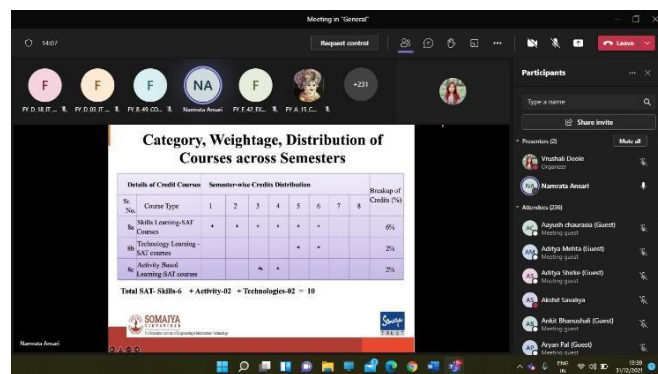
Meeting in "General"

14:07

Request control

Leave

F
FY_D_18_T...

F
FY_D_93_IT...

F
FY_B_49_CO...

NA
Namrata Ansari

F
FY_E_42_EX...

FY_A_15_C...

+231

Category, Weightage, Distribution of Courses across Semesters

| Details of Credit Courses | | Semester-wise Credits Distribution | | | | | | | | Breakup of Credits (%) |
|---|---|---|---|---|---|---|---|---|---|---|
| Sr. No. | Course Type | 1 | 2 | 3 | 4 | 5 | 6 | 7 | 8 | |
| 8a | Skills Learning-SAT Courses | * | * | * | * | * | * | | | 6% |
| 8b | Technology Learning - SAT courses | | | | | * | * | | | 2% |
| 8c | Activity Based Learning-SAT courses | | | * | * | | | | | 2% |

Total SAT- Skills-6 + Activity-02 + Technologies-02 = 10

SOMAIYA VIDYAVIHAR

Somaiya TRUST

Namrata Ansari

Participants

Type a name

Share invite

Presenters (2)

Mute all

Vrushali Deole
Organizer

Namrata Ansari

Attendees (226)

Aayush chaurasia (Guest)
Meeting guest

Aditya Mehta (Guest)
Meeting guest

Aditya Shirke (Guest)
Meeting guest

Akshit Savaliya

Ankit Bhanushali (Guest)
Meeting guest

Aryan Pal (Guest)
Meeting guest

ENG IN

13:39
31/12/2021